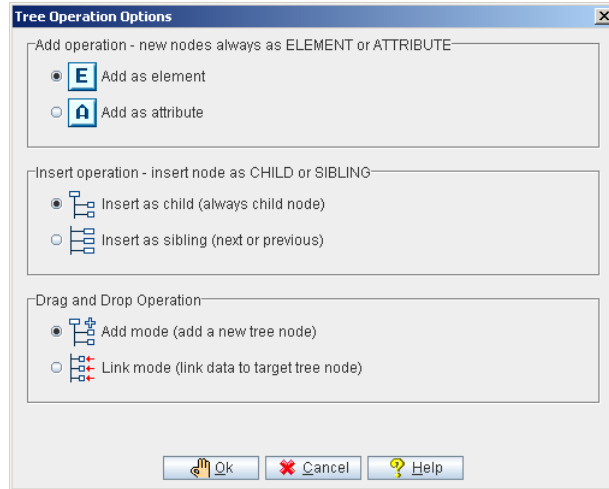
Tree Operation Options

Add operation - new nodes always as ELEMENT or ATTRIBUTE

E Add as element

A Add as attribute

Insert operation - insert node as CHILD or SIBLING

Insert as child (always child node)

Insert as sibling (next or previous)

Drag and Drop Operation

Add mode (add a new tree node)

Link mode (link data to target tree node)

Ok Cancel Help